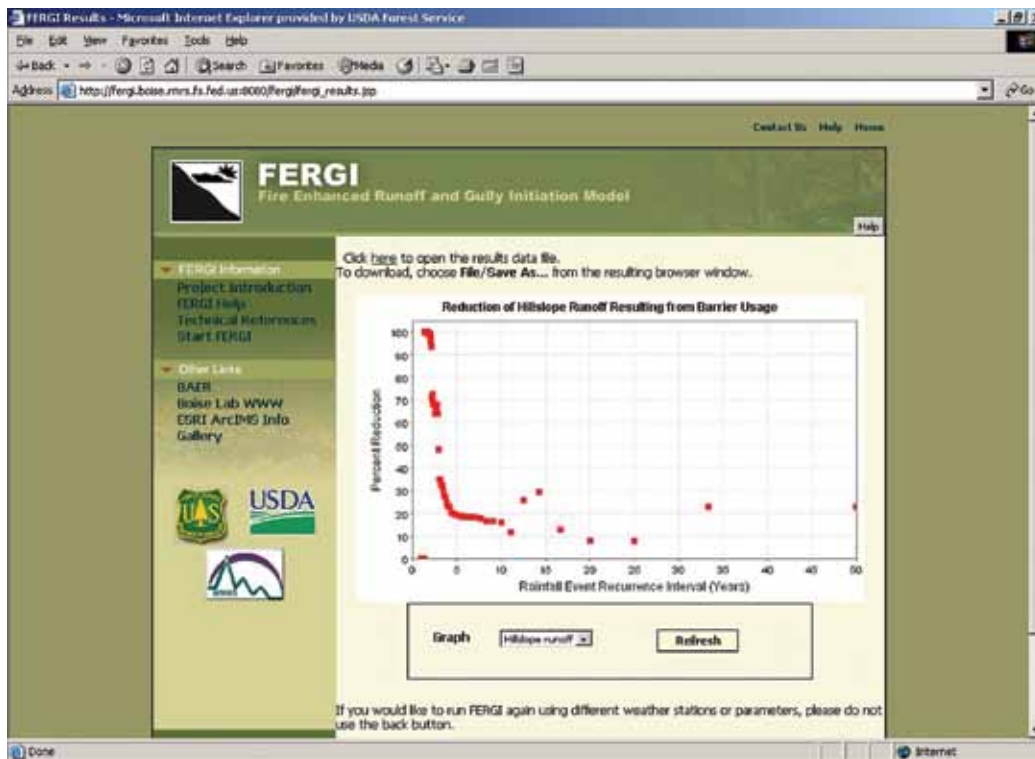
FERGI Results - Microsoft Internet Explorer provided by USDA Forest Service

File Edit View Favorites Tools Help

Back Search Favorites Media

Address http://fergi.boise.rmrs.fs.fed.us:8080/fergi/fergi_results.jsp

Go

Contact Us Help Home

FERGI
Fire Enhanced Runoff and Gully Initiation Model

Help

FERGI Information
Project Introduction
FERGI Help
Technical References
Start FERGI

Other Links
BAER
Boise Lab WWW
ESRI ArcIMS Info
Gallery

USDA

Click here to open the results data file.
To download, choose File/Save As... from the resulting browser window.

Reduction of Hillslope Runoff Resulting from Barrier Usage

Percent Reduction

100
90
80
70
60
50
40
30
20
10
0

0 5 10 15 20 25 30 35 40 45 50

Rainfall Event Recurrence Interval (Years)

Graph Hillslope runoff Refresh

If you would like to run FERGI again using different weather stations or parameters, please do not use the back button.

Done

Internet